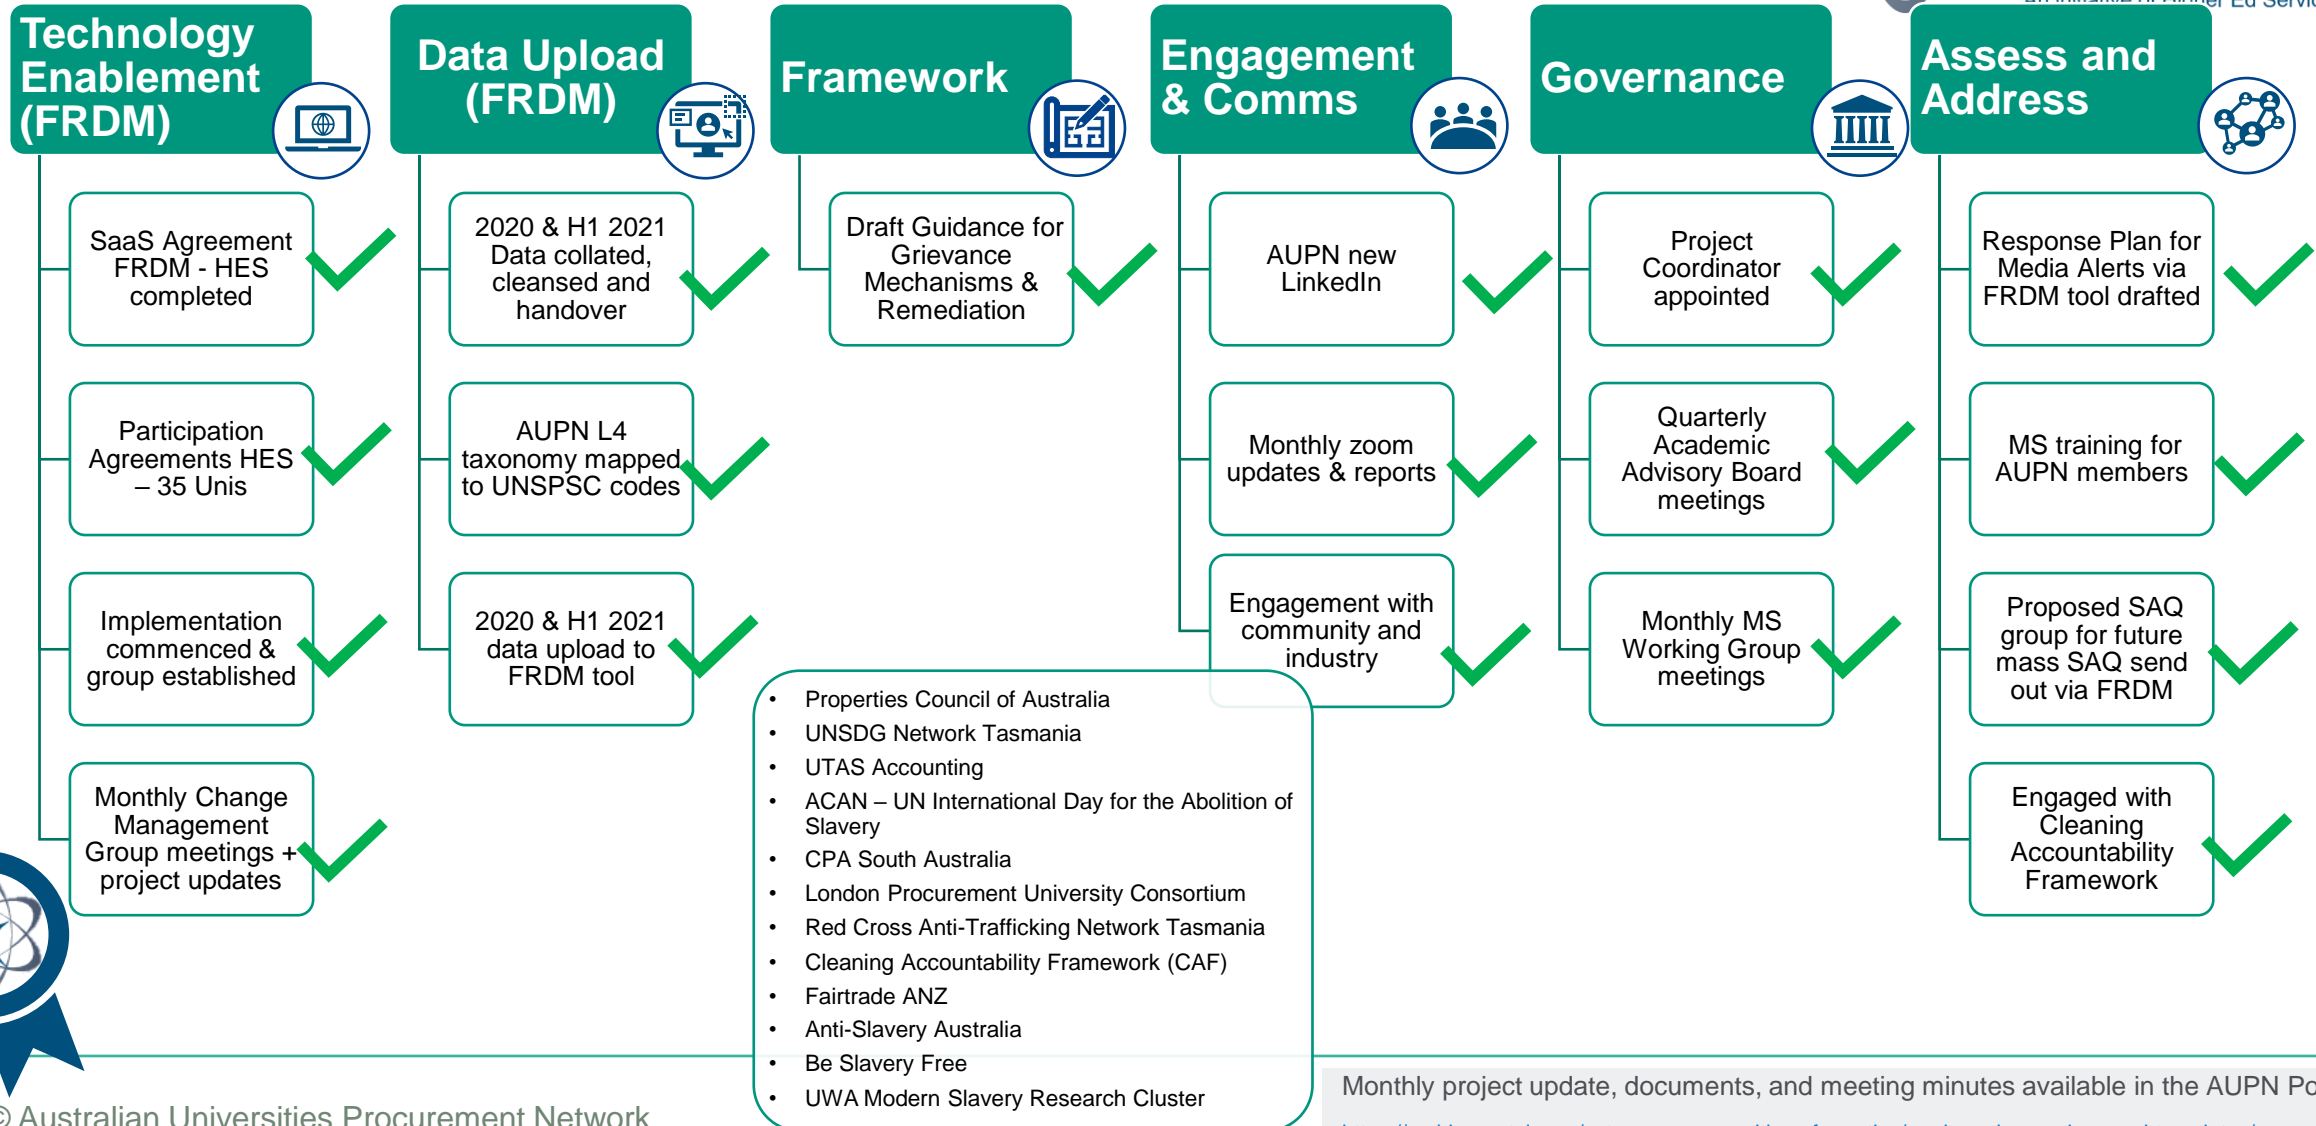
Technology Enablement (FRDM)

SaaS Agreement FRDM - HES completed

Participation Agreements HES – 35 Unis

Implementation commenced & group established

Monthly Change Management Group meetings + project updates

Data Upload (FRDM)

2020 & H1 2021 Data collated, cleansed and handover

AUPN L4 taxonomy mapped to UNSPSC codes

2020 & H1 2021 data upload to FRDM tool

Framework

Draft Guidance for Grievance Mechanisms & Remediation

Engagement & Comms

AUPN new LinkedIn

Monthly zoom updates & reports

Engagement with community and industry

- Properties Council of Australia
- UNSDG Network Tasmania
- UTAS Accounting
- ACAN – UN International Day for the Abolition of Slavery
- CPA South Australia
- London Procurement University Consortium
- Red Cross Anti-Trafficking Network Tasmania
- Cleaning Accountability Framework (CAF)
- Fairtrade ANZ
- Anti-Slavery Australia
- Be Slavery Free
- UWA Modern Slavery Research Cluster

Governance

Project Coordinator appointed

Quarterly Academic Advisory Board meetings

Monthly MS Working Group meetings

Assess and Address

Response Plan for Media Alerts via FRDM tool drafted

MS training for AUPN members

Proposed SAQ group for future mass SAQ send out via FRDM

Engaged with Cleaning Accountability Framework

© Australian Universities Procurement Network

Monthly project update, documents, and meeting minutes available in the AUPN Po